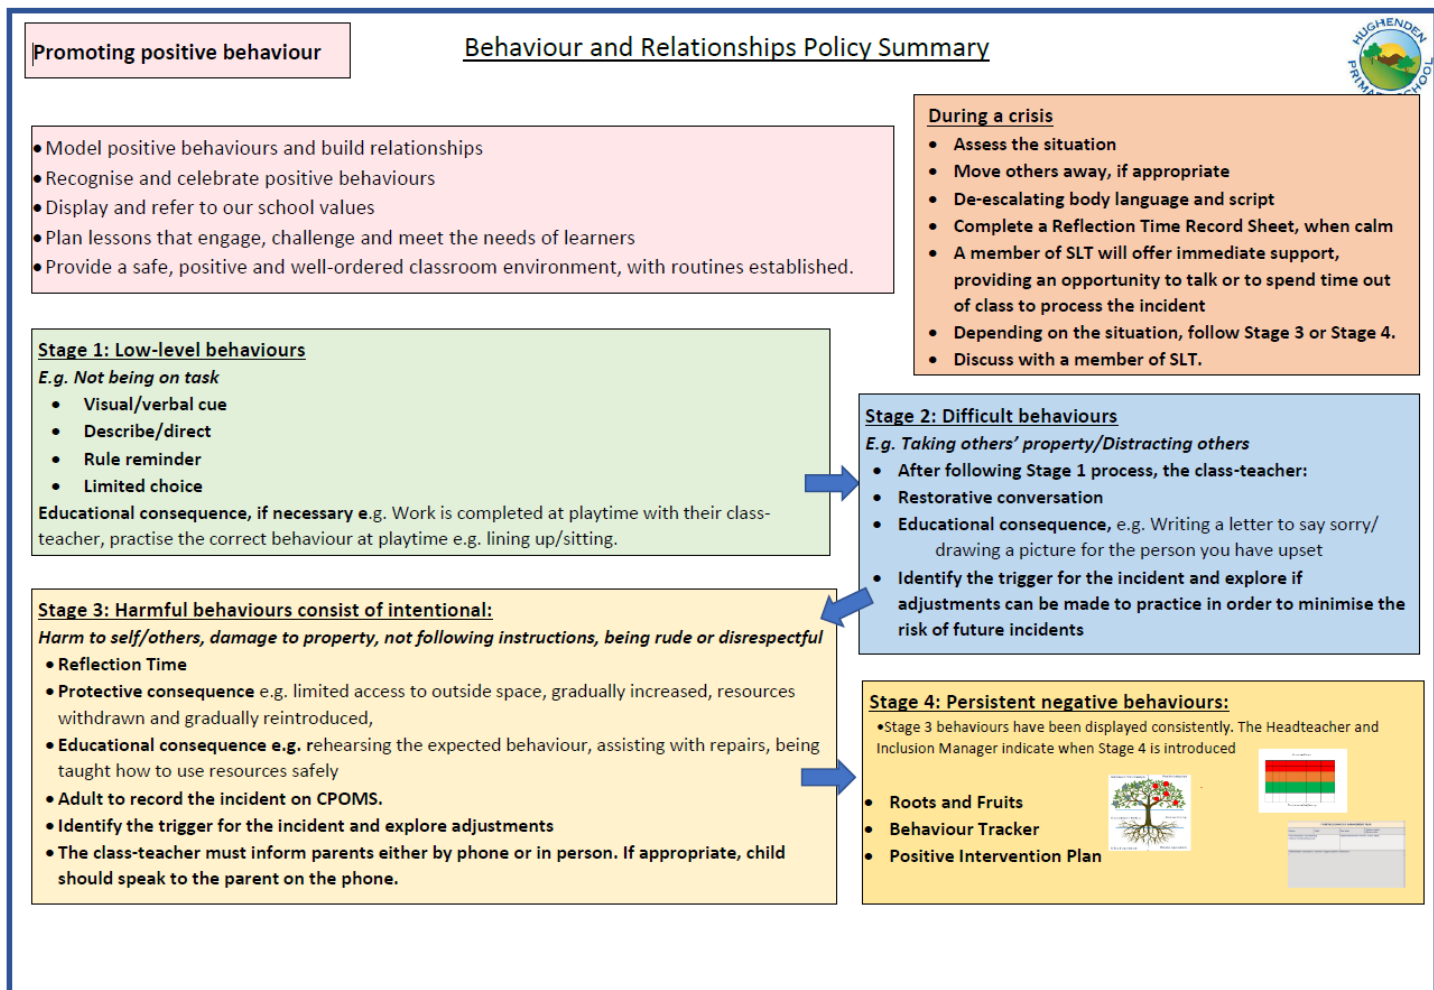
Promoting positive behaviour

Behaviour and Relationships Policy Summary

HUGHENDEN PRIMARY SCHOOL

- Model positive behaviours and build relationships
- Recognise and celebrate positive behaviours
- Display and refer to our school values
- Plan lessons that engage, challenge and meet the needs of learners
- Provide a safe, positive and well-ordered classroom environment, with routines established.

During a crisis
- Assess the situation
- Move others away, if appropriate
- De-escalating body language and script
- Complete a Reflection Time Record Sheet, when calm
- A member of SLT will offer immediate support, providing an opportunity to talk or to spend time out of class to process the incident
- Depending on the situation, follow Stage 3 or Stage 4.
- Discuss with a member of SLT.

Stage 1: Low-level behaviours
E.g. Not being on task
- Visual/verbal cue
- Describe/direct
- Rule reminder
- Limited choice
Educational consequence, if necessary e.g. Work is completed at playtime with their class-teacher, practise the correct behaviour at playtime e.g. lining up/sitting.

Stage 2: Difficult behaviours
E.g. Taking others' property/Distracting others
- After following Stage 1 process, the class-teacher:
- Restorative conversation
- Educational consequence, e.g. Writing a letter to say sorry/ drawing a picture for the person you have upset
- Identify the trigger for the incident and explore if adjustments can be made to practice in order to minimise the risk of future incidents

Stage 3: Harmful behaviours consist of intentional:
Harm to self/others, damage to property, not following instructions, being rude or disrespectful
- Reflection Time
- Protective consequence e.g. limited access to outside space, gradually increased, resources withdrawn and gradually reintroduced,
- Educational consequence e.g. rehearsing the expected behaviour, assisting with repairs, being taught how to use resources safely
- Adult to record the incident on CPOMS.
- Identify the trigger for the incident and explore adjustments
- The class-teacher must inform parents either by phone or in person. If appropriate, child should speak to the parent on the phone.

Stage 4: Persistent negative behaviours:
•Stage 3 behaviours have been displayed consistently. The Headteacher and Inclusion Manager indicate when Stage 4 is introduced
- Roots and Fruits
- Behaviour Tracker
- Positive Intervention Plan